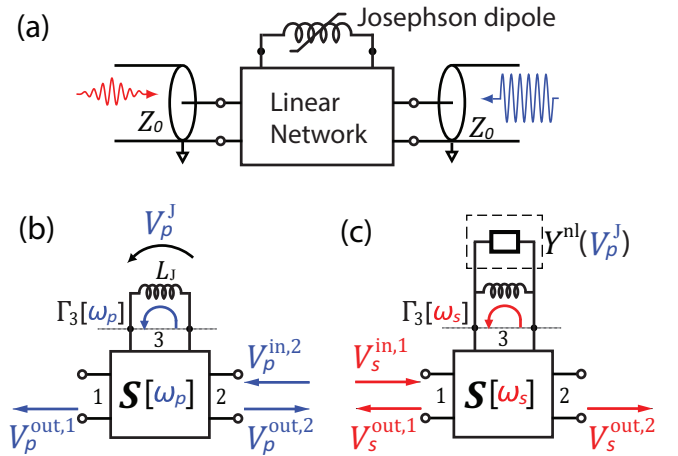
(a)

Josephson dipole

$Z_0$

Linear Network

$Z_0$

(b)

$V_p^{\mathrm{J}}$

$L_{\mathrm{J}}$

$\Gamma_3[\omega_p]$

3

1

$\boldsymbol{S}[\omega_p]$

2

$V_p^{\mathrm{in},2}$

$V_p^{\mathrm{out},1}$

$V_p^{\mathrm{out},2}$

(c)

$Y^{\mathrm{nl}}(V_p^{\mathrm{J}})$

$\Gamma_3[\omega_s]$

3

$V_s^{\mathrm{in},1}$

1

$\boldsymbol{S}[\omega_s]$

2

$V_s^{\mathrm{out},1}$

$V_s^{\mathrm{out},2}$